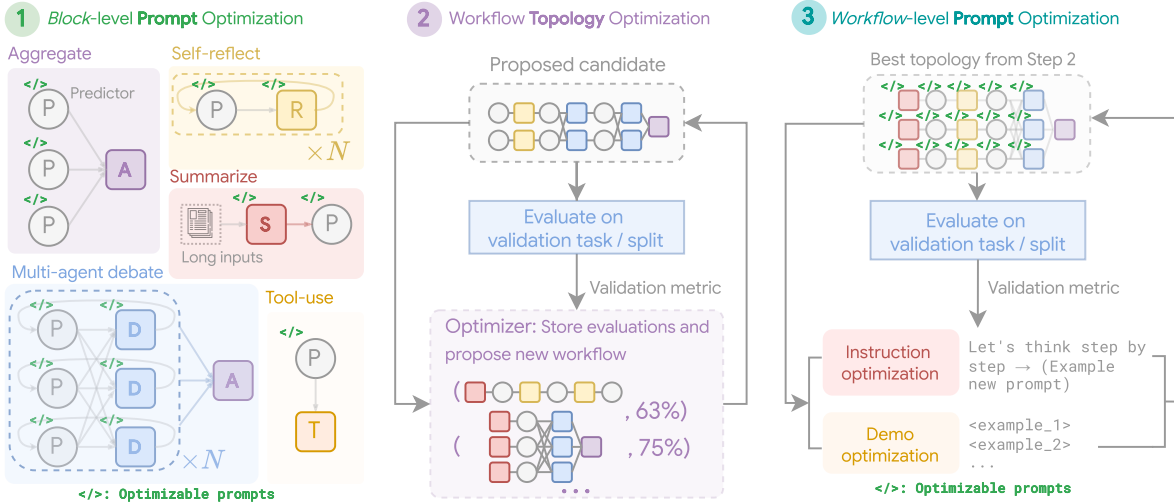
1 Block-level Prompt Optimization

Aggregate

</>
P Predictor

</>
P

A

</>
P

Self-reflect

</> </>
P R

$\times N$

Summarize

</> </>
S P

Long inputs

Multi-agent debate

</> </>
P D

</> </>
P D A

</> </>
P D

$\times N$

Tool-use

</>
P

T

</>: Optimizable prompts

2 Workflow Topology Optimization

Proposed candidate

Evaluate on validation task / split

Validation metric

Optimizer: Store evaluations and propose new workflow

( , 63%)

( , 75%)

...

3 Workflow-level Prompt Optimization

Best topology from Step 2

</> </> </>
</> </> </>
</> </> </>

Evaluate on validation task / split

Validation metric

Instruction optimization

Let's think step by step → (Example new prompt)

Demo optimization

<example_1>
<example_2>
...

</>: Optimizable prompts